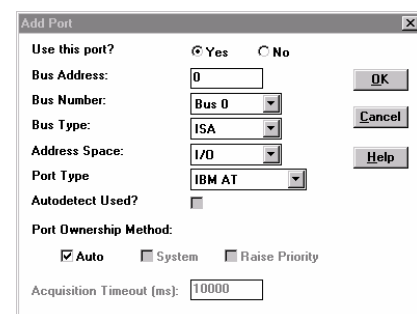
Add Port

Use this port? Yes No

Bus Address: 0

Bus Number: Bus 0

Bus Type: ISA

Address Space: I/O

Port Type IBM AT

Autodetect Used?

Port Ownership Method:

Auto System Raise Priority

Acquisition Timeout (ms): 10000

OK

Cancel

Help